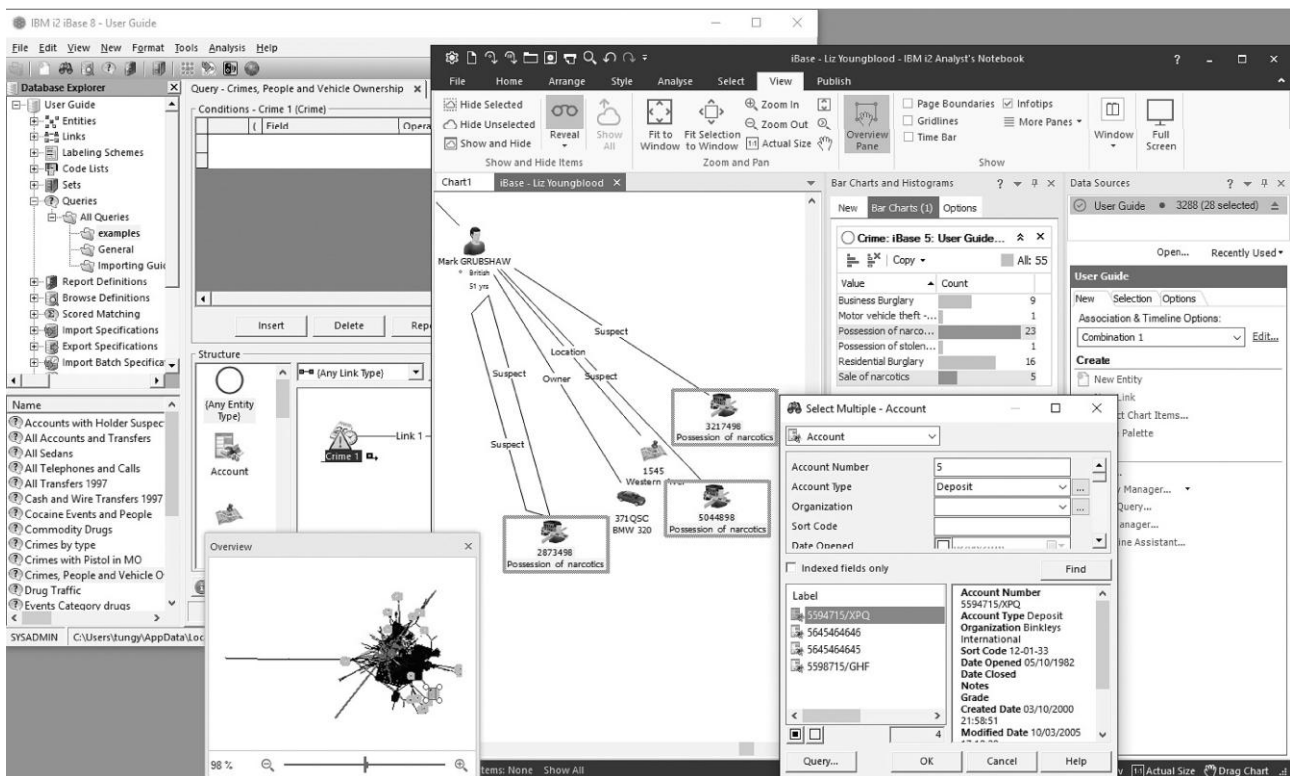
IBM i2 iBase 8 - User Guide

File Edit View New Format Tools Analysis Help

Database Explorer

User Guide
Entities
Links
Labeling Schemes
Code Lists
Sets
Queries
All Queries
examples
General
Importing Guic
Report Definitions
Browse Definitions
Scored Matching
Import Specifications
Export Specifications
Import Batch Specificat

Name
Accounts with Holder Suspec
All Accounts and Transfers
All Sedans
All Telephones and Calls
All Transfers 1997
Cash and Wire Transfers 1997
Cocaine Events and People
Commodity Drugs
Crimes by type
Crimes with Pistol in MO
Crimes, People and Vehicle O
Drug Traffic
Events Category drugs

SYSADMIN C:\Users\tungy\AppData\Loc

Query - Crimes, People and Vehicle Ownership
Conditions - Crime 1 (Crime)
( Field Opera
Insert Delete Rep
Structure
(Any Link Type)
(Any Entity Type)
Account
Crime 1
Link 1

Overview
98 %

iBase - Liz Youngblood - IBM i2 Analyst's Notebook

File Home Arrange Style Analyse Select View Publish

Hide Selected
Hide Unselected
Show and Hide
Reveal
Show All
Show and Hide Items
Fit to Window
Fit Selection to Window
Zoom In
Zoom Out
Actual Size
Zoom and Pan
Overview Pane
Page Boundaries
Gridlines
Time Bar
Infotips
More Panes
Show
Window
Full Screen

Chart1 iBase - Liz Youngblood

Mark GRUBSHAW
British
51 yrs
Suspect
Location
Owner
Suspect
Suspect
Suspect
3217498
Possession of narcotics
1545
Western
371QSC
BMW 320
5044898
Possession of narcotics
2873498
Possession of narcotics

Items: None Show All

Bar Charts and Histograms
New Bar Charts (1) Options
Crime: iBase 5: User Guide...
Copy
All: 55

| Value | Count |
|---|---|
| Business Burglary | 9 |
| Motor vehicle theft -... | 1 |
| Possession of narco... | 23 |
| Possession of stolen... | 1 |
| Residential Burglary | 16 |
| Sale of narcotics | 5 |

Data Sources
User Guide • 3288 (28 selected)
Open... Recently Used
User Guide
New Selection Options
Association & Timeline Options:
Combination 1
Edit...
Create
New Entity
Link
t Chart Items...
Palette
Manager...
Query...
anager...
ine Assistant...

Actual Size Drag Chart

Select Multiple - Account

Account
Account Number 5
Account Type Deposit
Organization
Sort Code
Date Opened
Indexed fields only
Find
Label
5594715/XPQ
5645464646
5645464645
5598715/GHF
4
Account Number
5594715/XPQ
Account Type Deposit
Organization Binkleys International
Sort Code 12-01-33
Date Opened 05/10/1982
Date Closed
Notes
Grade
Created Date 03/10/2000 21:58:51
Modified Date 10/03/2005
Query... OK Cancel Help